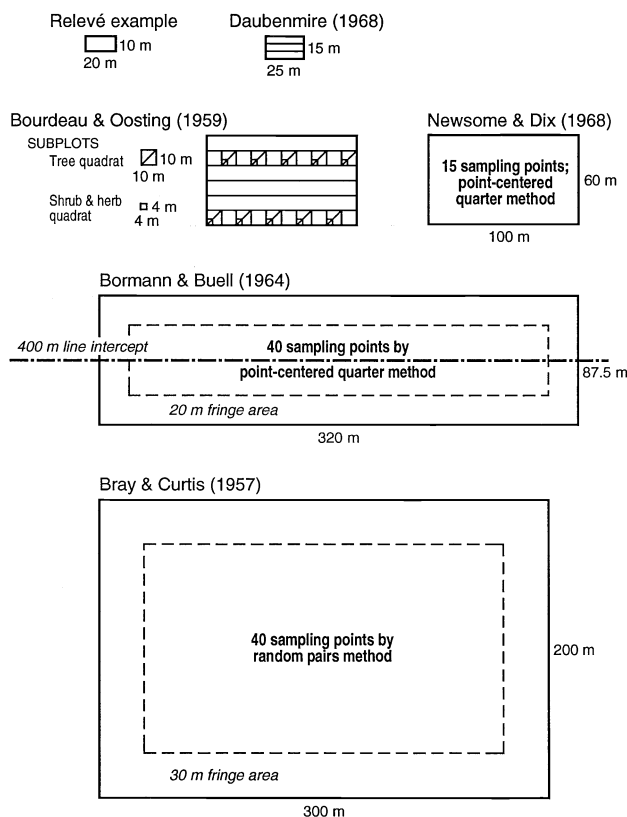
Relevé example

10 m

20 m

Daubenmire (1968)

15 m

25 m

Bourdeau & Oosting (1959)

SUBPLOTS

Tree quadrat

10 m

10 m

Shrub & herb quadrat

4 m

4 m

Newsome & Dix (1968)

15 sampling points; point-centered quarter method

60 m

100 m

Bormann & Buell (1964)

400 m line intercept

40 sampling points by point-centered quarter method

87.5 m

20 m fringe area

320 m

Bray & Curtis (1957)

40 sampling points by random pairs method

200 m

30 m fringe area

300 m